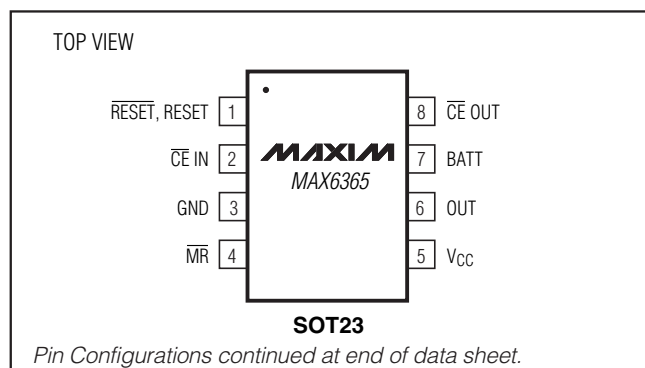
TOP VIEW

$\overline{RESET}$, RESET 1

$\overline{CE}$ IN 2

GND 3

$\overline{MR}$ 4

MAXIM

MAX6365

8 $\overline{CE}$ OUT

7 BATT

6 OUT

5 $V_{CC}$

SOT23

Pin Configurations continued at end of data sheet.